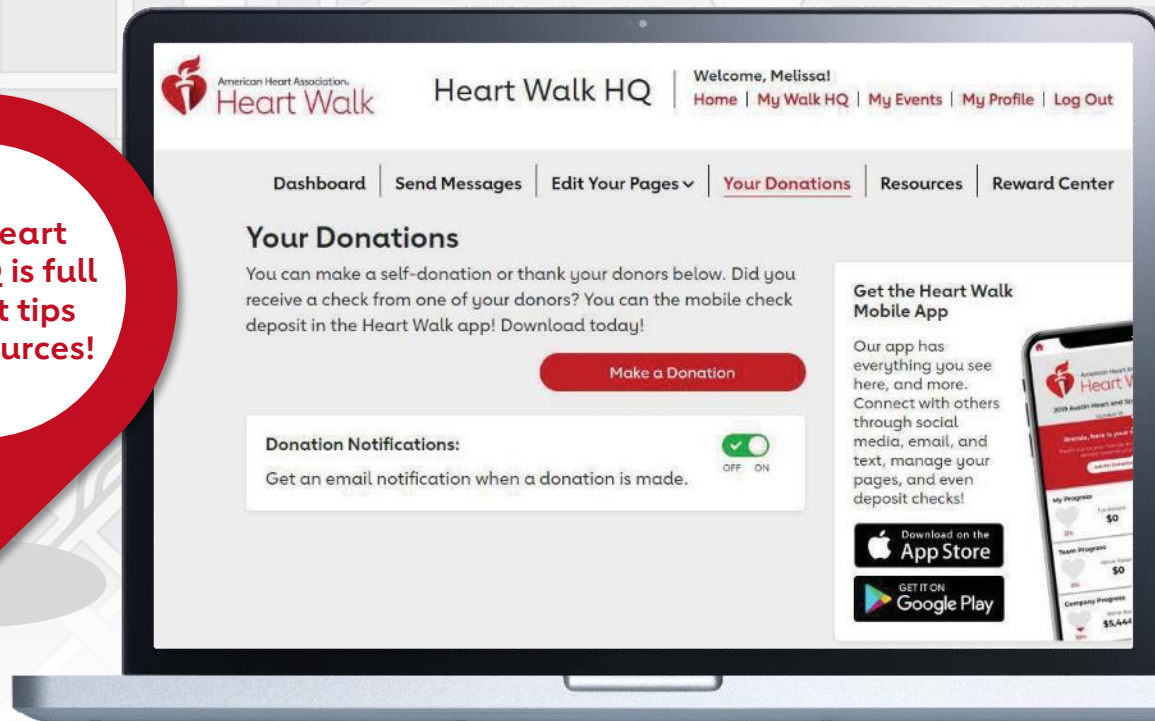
eart
is full
t tips
urces!

American Heart Association. Heart Walk

Heart Walk HQ

Welcome, Melissa!
Home | My Walk HQ | My Events | My Profile | Log Out

Dashboard | Send Messages | Edit Your Pages | Your Donations | Resources | Reward Center

Your Donations

You can make a self-donation or thank your donors below. Did you receive a check from one of your donors? You can the mobile check deposit in the Heart Walk app! Download today!

Make a Donation

Donation Notifications:

Get an email notification when a donation is made.

OFF ON

Get the Heart Walk Mobile App

Our app has everything you see here, and more. Connect with others through social media, email, and text, manage your pages, and even deposit checks!

Download on the App Store

GET IT ON Google Play

Heart W

My Progress
$0

Team Progress
$0

Company Progress
$5,444